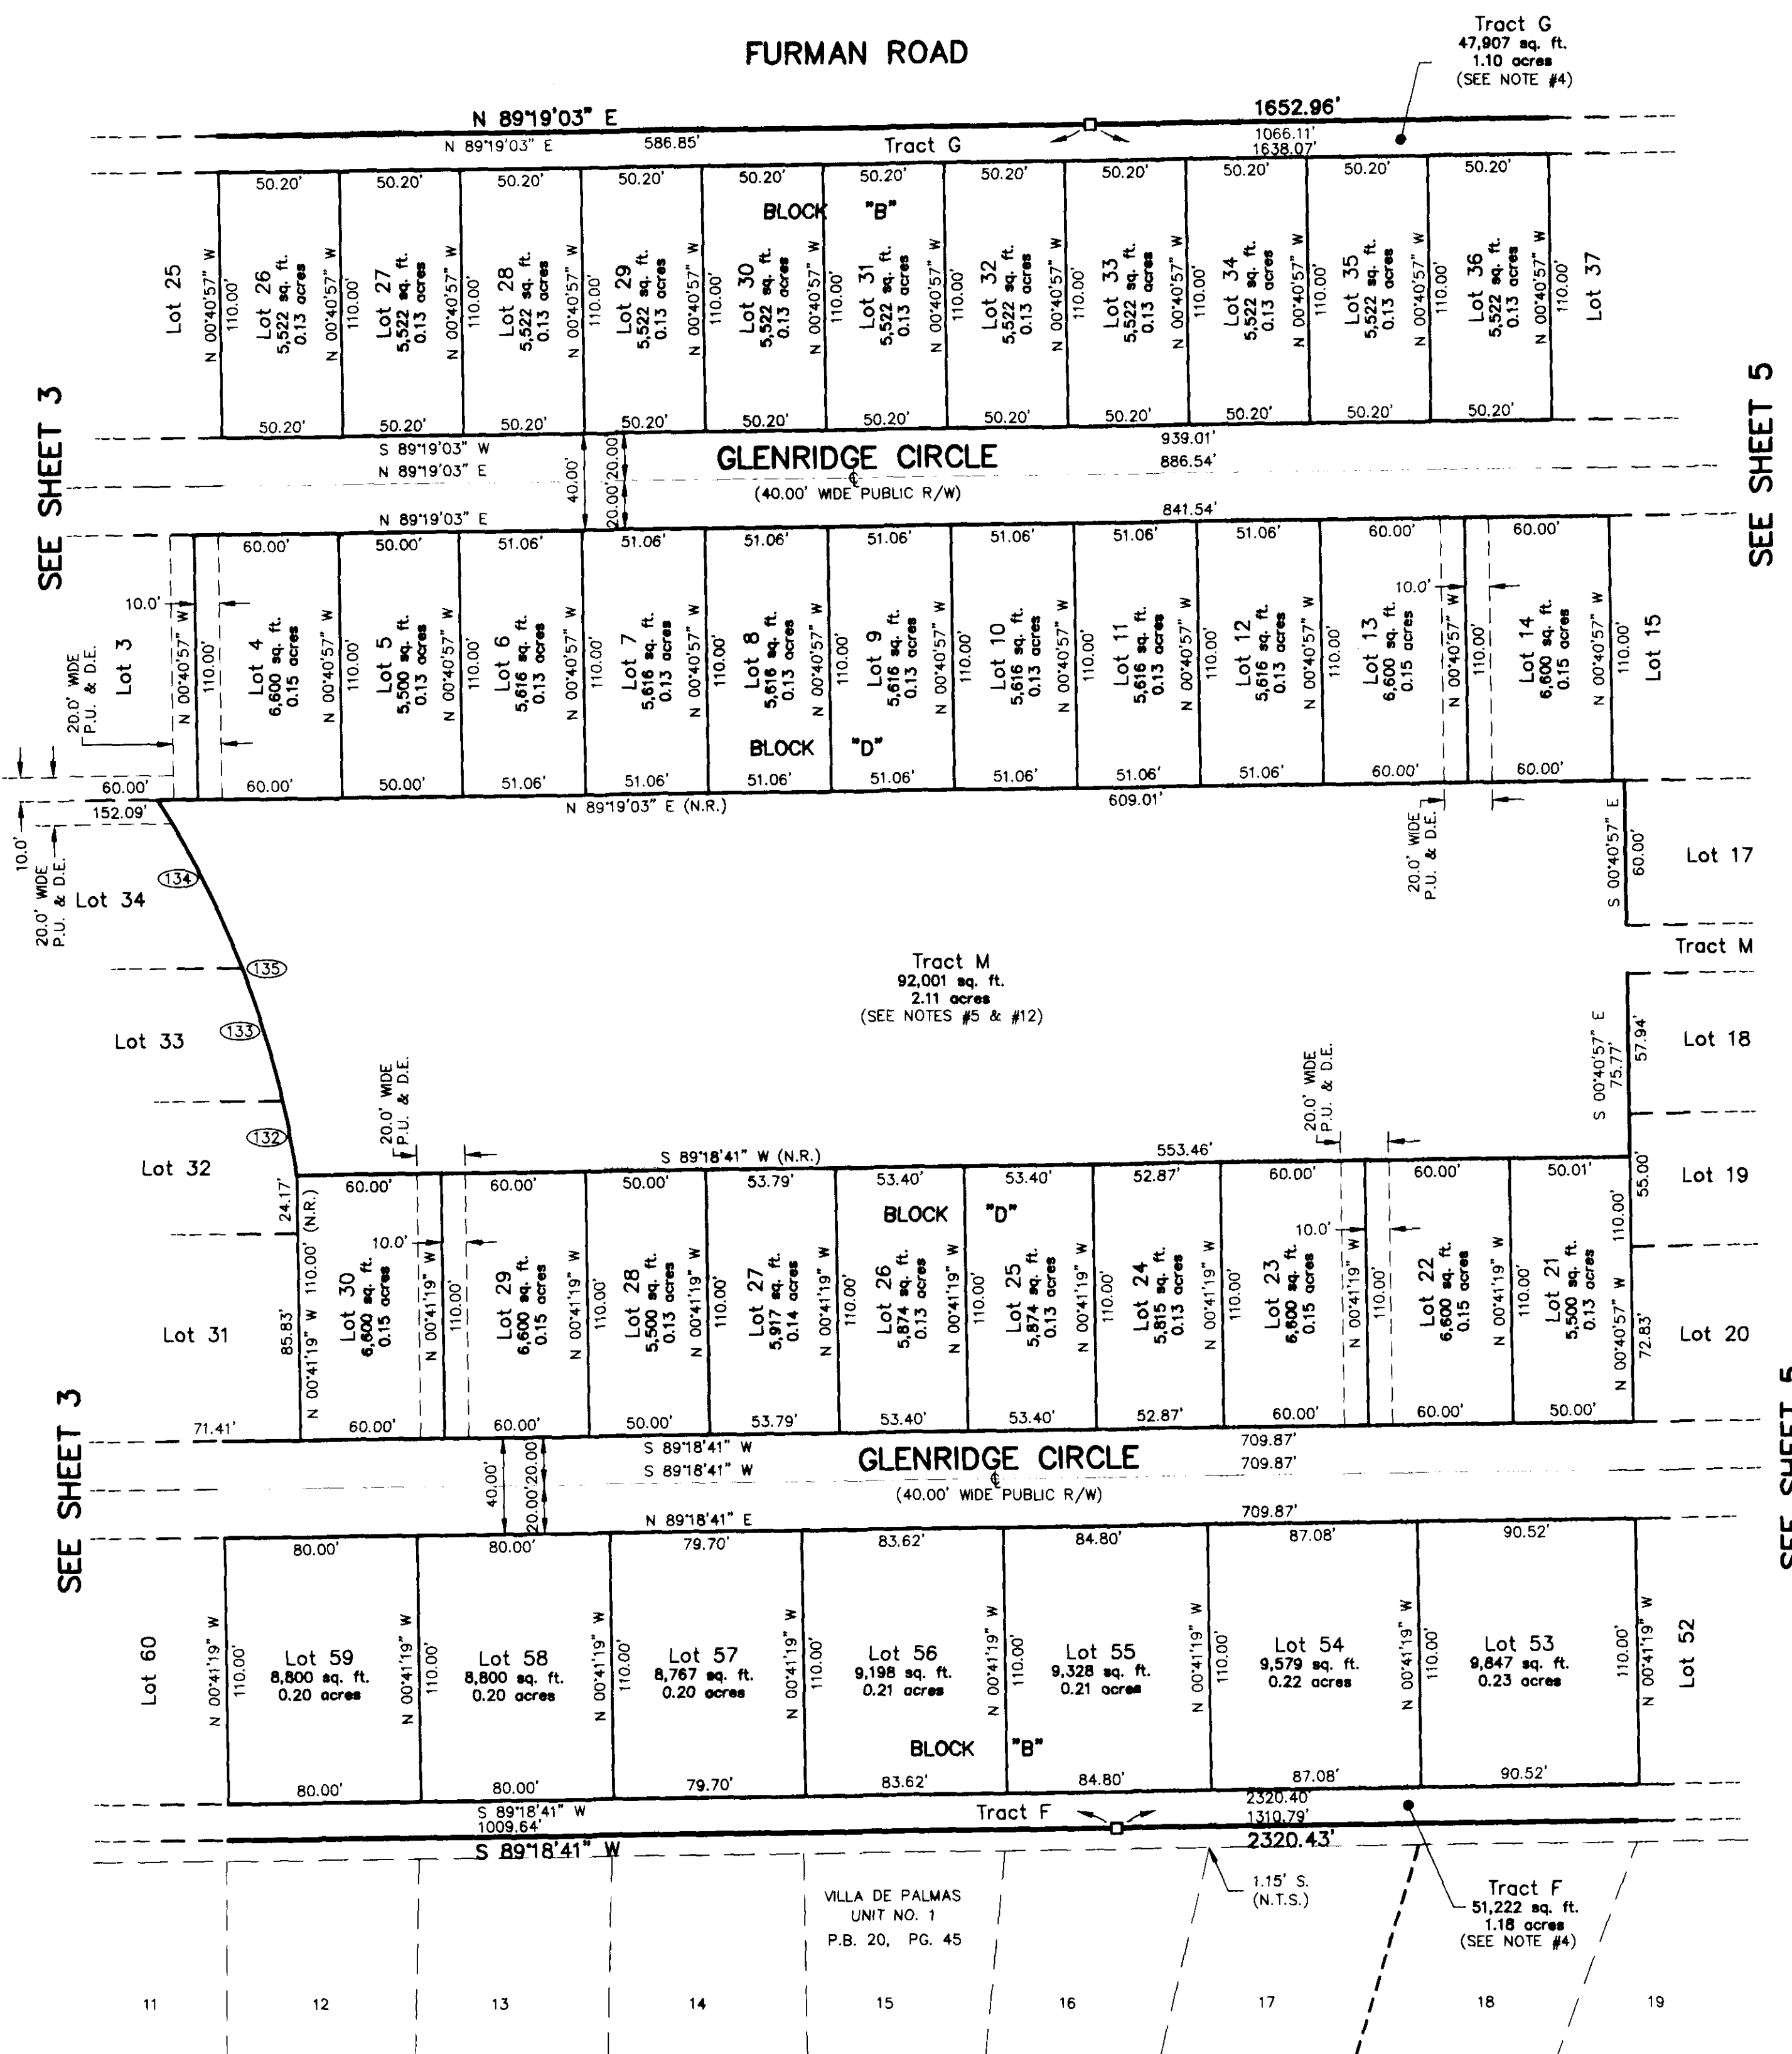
FURMAN ROAD

Tract G
47,907 sq. ft.
1.10 acres
(SEE NOTE #4)

N 89°19'03" E 1652.96'

N 89°19'03" E 586.85' Tract G 1066.11' 1638.07'

50.20' 50.20' 50.20' 50.20' 50.20' 50.20' 50.20' 50.20' 50.20' 50.20' 50.20'

BLOCK "B"

Lot 25
N 00°40'57" W 110.00'
Lot 26 5,522 sq. ft. 0.13 acres
N 00°40'57" W 110.00'
Lot 27 5,522 sq. ft. 0.13 acres
N 00°40'57" W 110.00'
Lot 28 5,522 sq. ft. 0.13 acres
N 00°40'57" W 110.00'
Lot 29 5,522 sq. ft. 0.13 acres
N 00°40'57" W 110.00'
Lot 30 5,522 sq. ft. 0.13 acres
N 00°40'57" W 110.00'
Lot 31 5,522 sq. ft. 0.13 acres
N 00°40'57" W 110.00'
Lot 32 5,522 sq. ft. 0.13 acres
N 00°40'57" W 110.00'
Lot 33 5,522 sq. ft. 0.13 acres
N 00°40'57" W 110.00'
Lot 34 5,522 sq. ft. 0.13 acres
N 00°40'57" W 110.00'
Lot 35 5,522 sq. ft. 0.13 acres
N 00°40'57" W 110.00'
Lot 36 5,522 sq. ft. 0.13 acres
N 00°40'57" W 110.00'
Lot 37

50.20' 50.20' 50.20' 50.20' 50.20' 50.20' 50.20' 50.20' 50.20' 50.20' 50.20'

SEE SHEET 3
SEE SHEET 5

S 89°19'03" W 939.01'
N 89°19'03" E 886.54'
40.00' 20.00' 20.00'
GLENRIDGE CIRCLE
(40.00' WIDE PUBLIC R/W)
N 89°19'03" E 841.54'

60.00' 50.00' 51.06' 51.06' 51.06' 51.06' 51.06' 51.06' 51.06' 60.00' 60.00'

10.0'
20.0' WIDE P.U. & D.E.
Lot 3
N 00°40'57" W 110.00'
Lot 4 6,600 sq. ft. 0.15 acres
N 00°40'57" W 110.00'
Lot 5 5,500 sq. ft. 0.13 acres
N 00°40'57" W 110.00'
Lot 6 5,616 sq. ft. 0.13 acres
N 00°40'57" W 110.00'
Lot 7 5,616 sq. ft. 0.13 acres
N 00°40'57" W 110.00'
Lot 8 5,616 sq. ft. 0.13 acres
N 00°40'57" W 110.00'
Lot 9 5,616 sq. ft. 0.13 acres
N 00°40'57" W 110.00'
Lot 10 5,616 sq. ft. 0.13 acres
N 00°40'57" W 110.00'
Lot 11 5,616 sq. ft. 0.13 acres
N 00°40'57" W 110.00'
Lot 12 5,616 sq. ft. 0.13 acres
N 00°40'57" W 110.00'
Lot 13 6,600 sq. ft. 0.15 acres
10.0'
N 00°40'57" W 110.00'
Lot 14 6,600 sq. ft. 0.15 acres
N 00°40'57" W 110.00'
Lot 15

BLOCK "D"

60.00' 60.00' 50.00' 51.06' 51.06' 51.06' 51.06' 51.06' 51.06' 51.06' 60.00' 60.00'
152.09'
N 89°19'03" E (N.R.) 609.01'
10.0'
20.0' WIDE P.U. & D.E.
Lot 34
134
20.0' WIDE P.U. & D.E.
S 00°40'57" E 60.00'
Lot 17
Tract M

Tract M
92,001 sq. ft.
2.11 acres
(SEE NOTES #5 & #12)

135
133
Lot 33
132
Lot 32
20.0' WIDE P.U. & D.E.
20.0' WIDE P.U. & D.E.
S 00°40'57" E 75.77' 57.94'
Lot 18
S 89°18'41" W (N.R.) 553.46'
55.00'
Lot 19

24.17'
60.00' 60.00' 50.00' 53.79' 53.40' 53.40' 52.87' 60.00' 60.00' 50.01'

BLOCK "D"

Lot 31
85.83'
N 00°41'19" W 110.00' (N.R.)
Lot 30 6,600 sq. ft. 0.15 acres
10.0'
N 00°41'19" W 110.00'
Lot 29 6,600 sq. ft. 0.15 acres
N 00°41'19" W 110.00'
Lot 28 5,500 sq. ft. 0.13 acres
N 00°41'19" W 110.00'
Lot 27 5,917 sq. ft. 0.14 acres
N 00°41'19" W 110.00'
Lot 26 5,874 sq. ft. 0.13 acres
N 00°41'19" W 110.00'
Lot 25 5,874 sq. ft. 0.13 acres
N 00°41'19" W 110.00'
Lot 24 5,815 sq. ft. 0.13 acres
N 00°41'19" W 110.00'
Lot 23 6,600 sq. ft. 0.15 acres
10.0'
N 00°41'19" W 110.00'
Lot 22 6,600 sq. ft. 0.15 acres
N 00°41'19" W 110.00'
Lot 21 5,500 sq. ft. 0.13 acres
N 00°40'57" W 110.00' 72.83'
Lot 20

71.41' 60.00' 60.00' 50.00' 53.79' 53.40' 53.40' 52.87' 60.00' 60.00' 50.00'

SEE SHEET 3
SEE SHEET 5

S 89°18'41" W 709.87'
S 89°18'41" W 709.87'
40.00' 20.00' 20.00'
GLENRIDGE CIRCLE
(40.00' WIDE PUBLIC R/W)
N 89°18'41" E 709.87'

80.00' 80.00' 79.70' 83.62' 84.80' 87.08' 90.52'

Lot 60
N 00°41'19" W 110.00'
Lot 59 8,800 sq. ft. 0.20 acres
N 00°41'19" W 110.00'
Lot 58 8,800 sq. ft. 0.20 acres
N 00°41'19" W 110.00'
Lot 57 8,767 sq. ft. 0.20 acres
N 00°41'19" W 110.00'
Lot 56 9,198 sq. ft. 0.21 acres
N 00°41'19" W 110.00'
Lot 55 9,328 sq. ft. 0.21 acres
N 00°41'19" W 110.00'
Lot 54 9,579 sq. ft. 0.22 acres
N 00°41'19" W 110.00'
Lot 53 9,847 sq. ft. 0.23 acres
110.00' N 00°41'19" W
Lot 52

BLOCK "B"

80.00' 80.00' 79.70' 83.62' 84.80' 87.08' 90.52'

S 89°18'41" W 1009.64' Tract F 2320.40' 1310.79'
S 89°18'41" W 2320.43'

1.15' S. (N.T.S.)

VILLA DE PALMAS
UNIT NO. 1
P.B. 20, PG. 45

Tract F
51,222 sq. ft.
1.18 acres
(SEE NOTE #4)

11 12 13 14 15 16 17 18 19